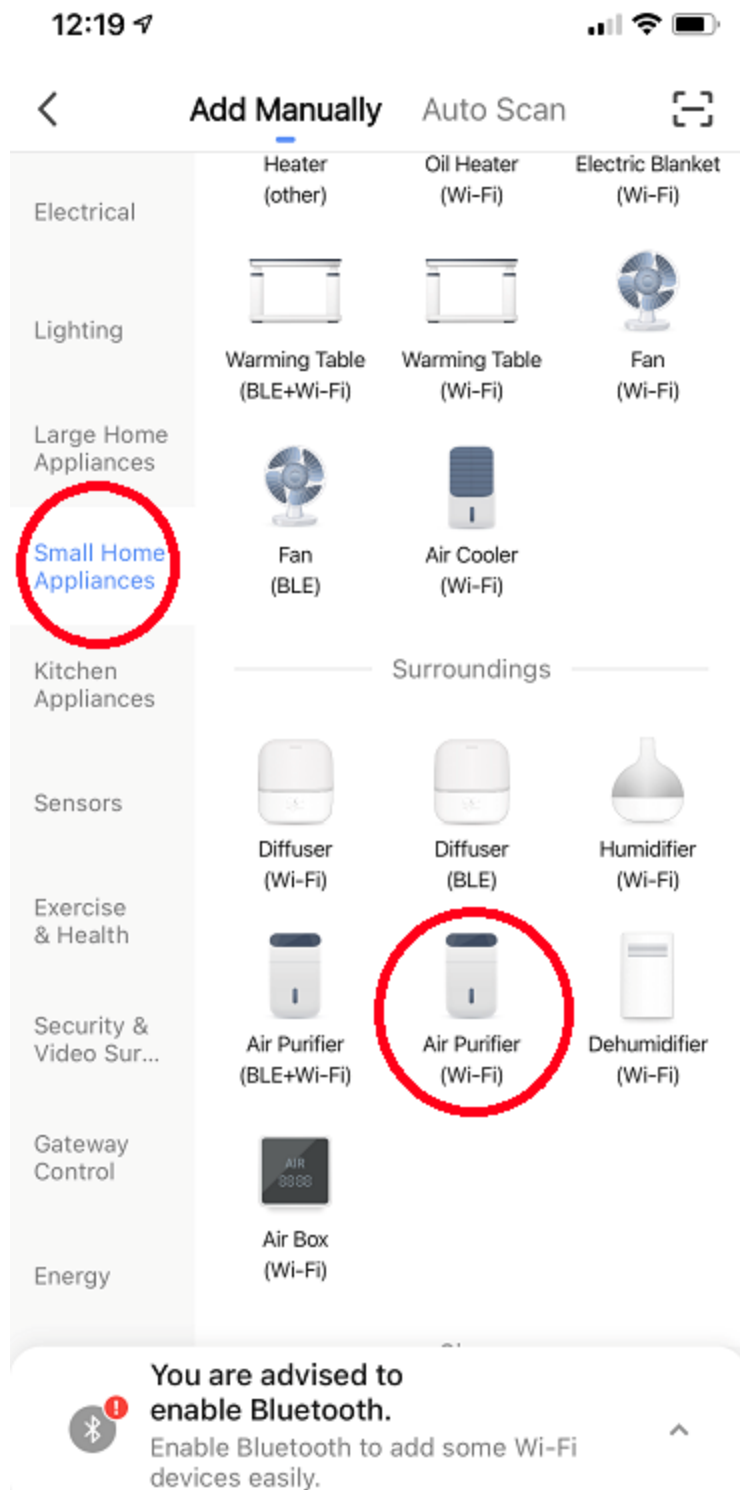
12:19

Add Manually Auto Scan

Electrical

Lighting

Large Home Appliances

Small Home Appliances

Kitchen Appliances

Sensors

Exercise & Health

Security & Video Sur...

Gateway Control

Energy

Heater (other)

Oil Heater (Wi-Fi)

Electric Blanket (Wi-Fi)

Warming Table (BLE+Wi-Fi)

Warming Table (Wi-Fi)

Fan (Wi-Fi)

Fan (BLE)

Air Cooler (Wi-Fi)

Surroundings

Diffuser (Wi-Fi)

Diffuser (BLE)

Humidifier (Wi-Fi)

Air Purifier (BLE+Wi-Fi)

Air Purifier (Wi-Fi)

Dehumidifier (Wi-Fi)

AIR 88:88

Air Box (Wi-Fi)

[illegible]

You are advised to enable Bluetooth.

Enable Bluetooth to add some Wi-Fi devices easily.